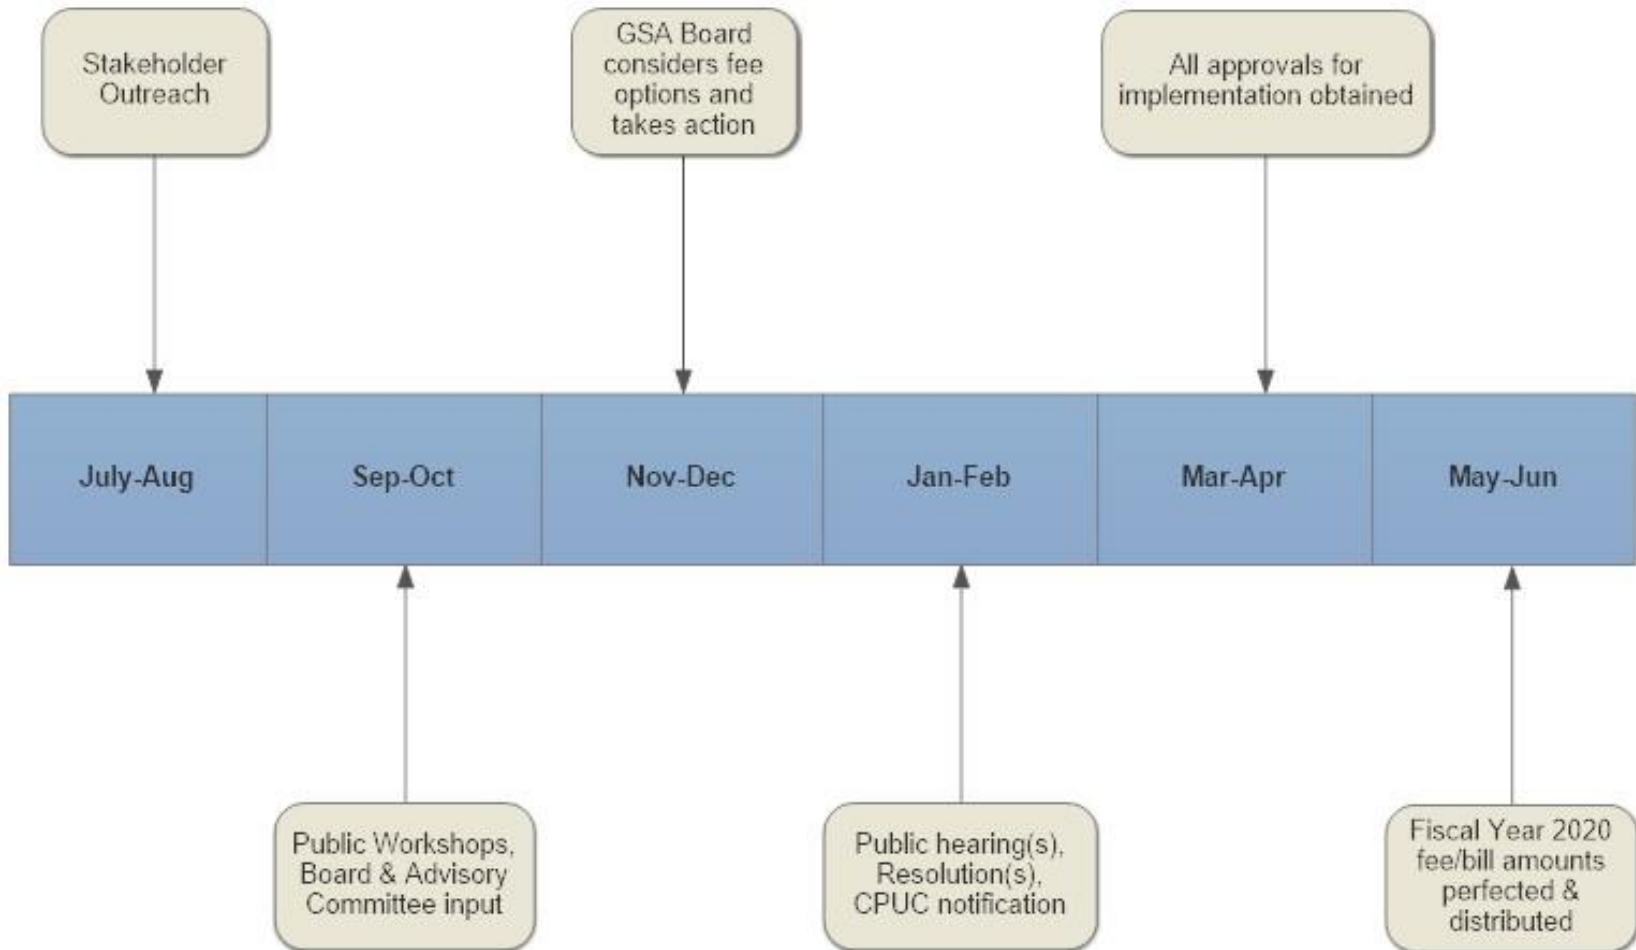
Stakeholder Outreach

GSA Board considers fee options and takes action

All approvals for implementation obtained

| July-Aug | Sep-Oct | Nov-Dec | Jan-Feb | Mar-Apr | May-Jun |
|---|---|---|---|---|---|

Public Workshops, Board & Advisory Committee input

Public hearing(s), Resolution(s), CPUC notification

Fiscal Year 2020 fee/bill amounts perfected & distributed